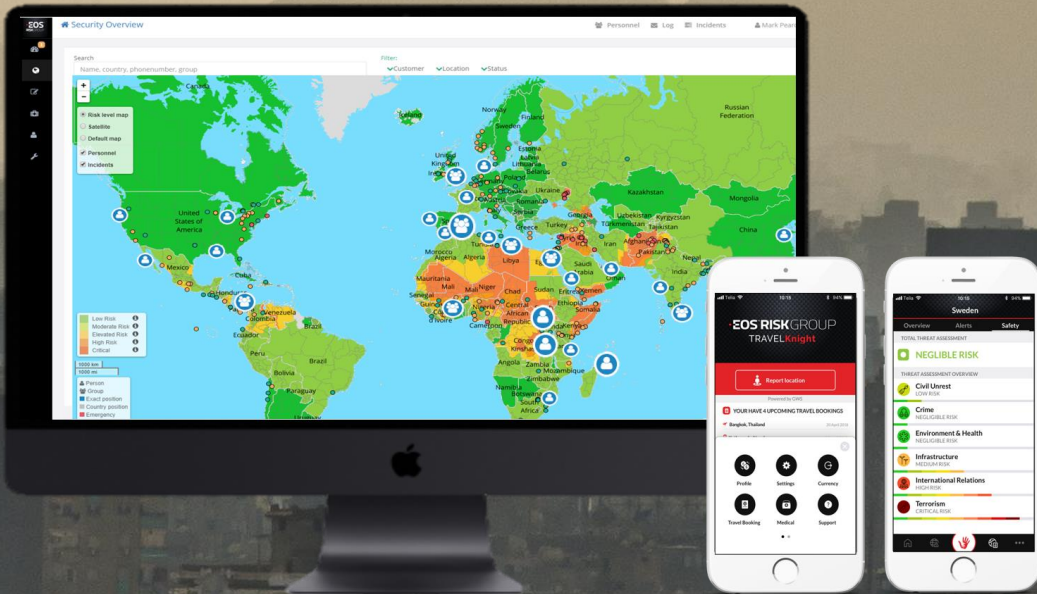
EOS

Security Overview

Personnel Log Incidents Mark Pear

Search

Name, country, phonenumber, group

Filter:

Customer Location Status

Risk level map
Satellite
Default map
Personnel
Incidents

Low Risk
Moderate Risk
Elevated Risk
High Risk
Critical

1000 km
1000 mi

Person
Group
Exact position
Country position
Emergency

Norway Finland Sweden Russian Federation Iceland United Kingdom Ireland Latvia Lithuania Belarus Ukraine Kazakhstan Mongolia Georgia Uzbekistan Kyrgyzstan Turkmenistan Tajikistan Greece Turkey Afghanistan China Nepal India Pakistan United States of America Mexico Cuba Honduras Colombia Venezuela Ecuador Peru Brazil Bolivia Morocco Algeria Libya Egypt Saudi Arabia Oman Yemen Mauritania Mali Niger Chad Sudan Senegal Ethiopia Somalia Kenya Cameroon Central African Republic Congo Angola Zambia Mozambique Zimbabwe Namibia Botswana South Africa

Telia 10:15 54%

EOS RISK GROUP
TRAVELKnight

Report location

Powered by OWS

YOUR HAVE 4 UPCOMING TRAVEL BOOKINGS

Bangkok, Thailand

Profile
Settings
Currency
Travel Booking
Medical
Support

Telia 10:15 54%

Sweden

Overview Alerts Safety

TOTAL THREAT ASSESSMENT

NEGLIBLE RISK

THREAT ASSESSMENT OVERVIEW

Civil Unrest
LOW RISK

Crime
NEGLIGIBLE RISK

Environment & Health
NEGLIGIBLE RISK

Infrastructure
MEDIUM RISK

International Relations
HIGH RISK

Terrorism
CRITICAL RISK